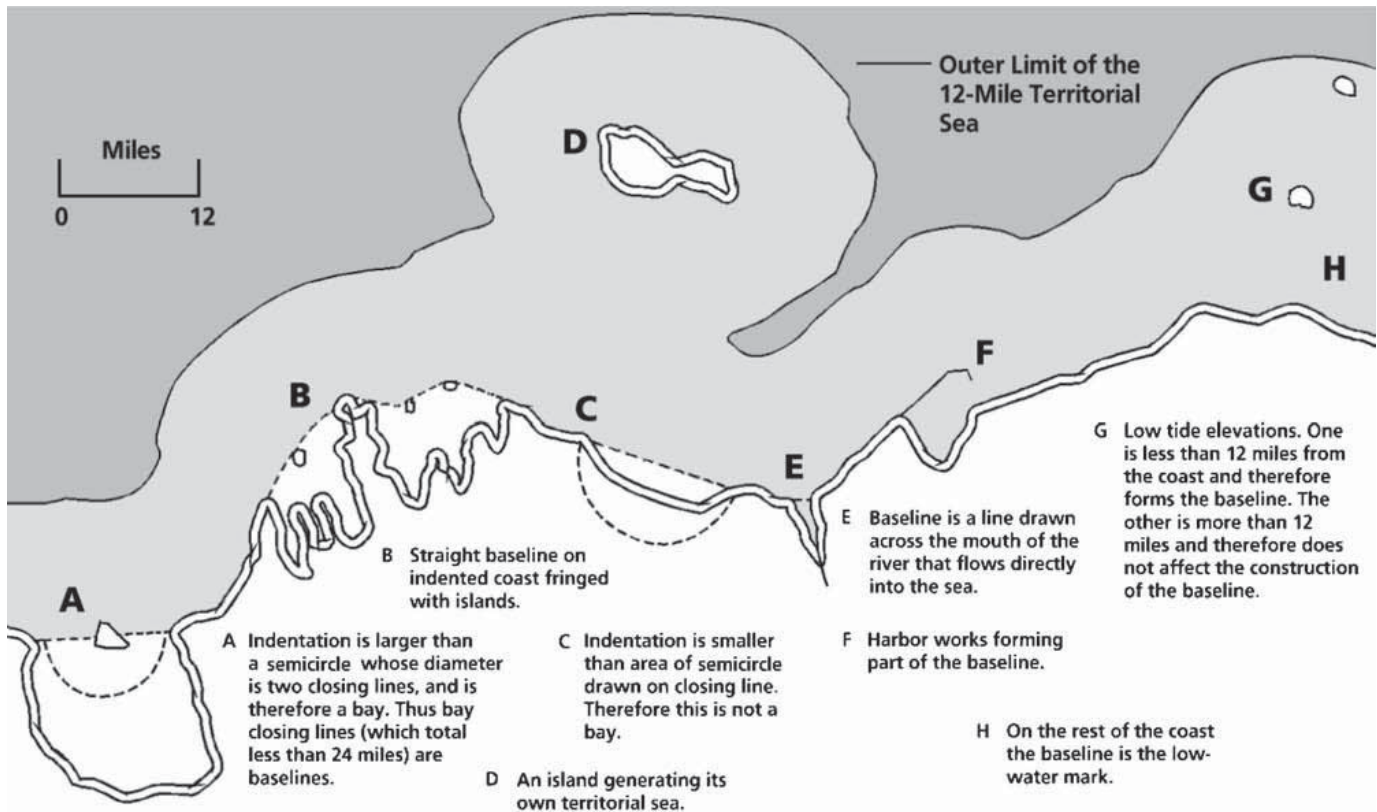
Outer Limit of the 12-Mile Territorial Sea

Miles
0 12

D

G

H

F

B

C

E

A

G Low tide elevations. One is less than 12 miles from the coast and therefore forms the baseline. The other is more than 12 miles and therefore does not affect the construction of the baseline.

E Baseline is a line drawn across the mouth of the river that flows directly into the sea.

B Straight baseline on indented coast fringed with islands.

A Indentation is larger than a semicircle whose diameter is two closing lines, and is therefore a bay. Thus bay closing lines (which total less than 24 miles) are baselines.

C Indentation is smaller than area of semicircle drawn on closing line. Therefore this is not a bay.

F Harbor works forming part of the baseline.

H On the rest of the coast the baseline is the low-water mark.

D An island generating its own territorial sea.